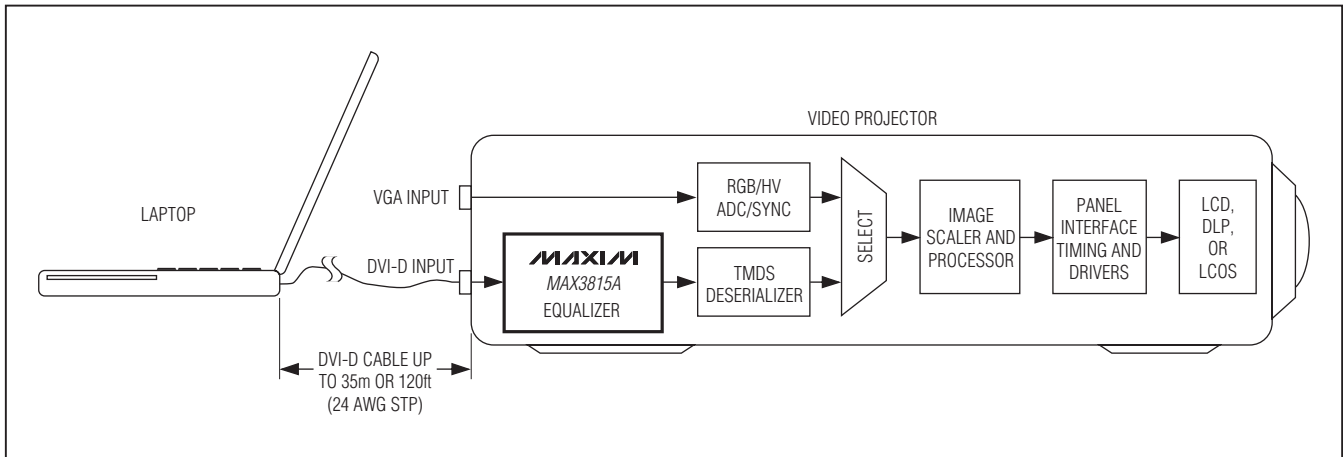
VIDEO PROJECTOR

LAPTOP

VGA INPUT

DVI-D INPUT

RGB/HV ADC/SYNC

MAXIM
MAX3815A
EQUALIZER

TMDS DESERIALIZER

SELECT

IMAGE SCALER AND PROCESSOR

PANEL INTERFACE TIMING AND DRIVERS

LCD, DLP, OR LCOS

DVI-D CABLE UP TO 35m OR 120ft (24 AWG STP)